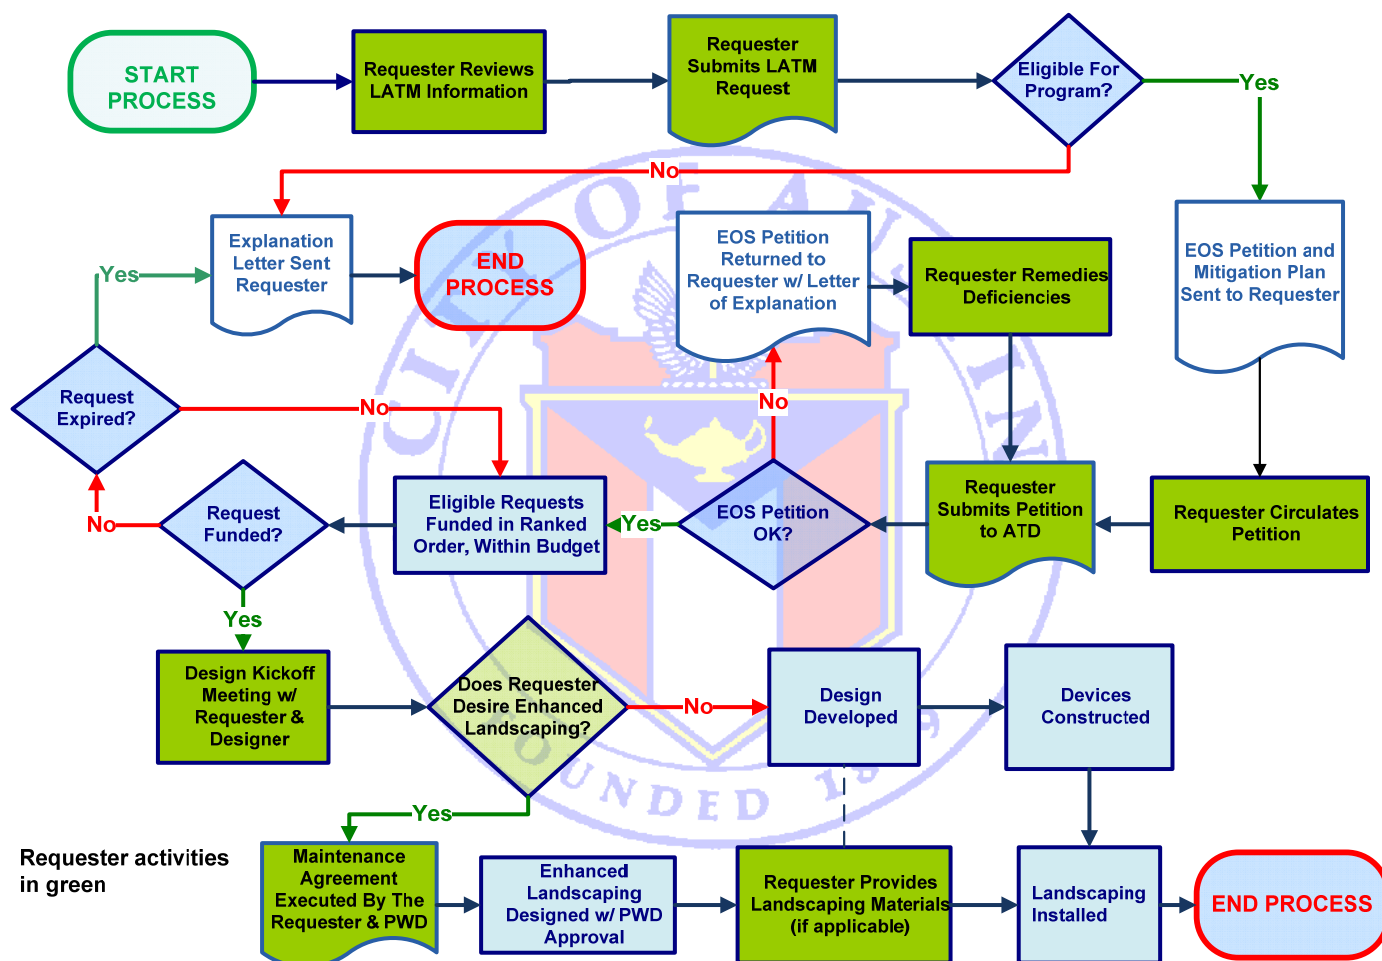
START PROCESS

Requester Reviews LATM Information

Requester Submits LATM Request

Eligible For Program?

Yes

No

Explanation Letter Sent Requester

END PROCESS

EOS Petition Returned to Requester w/ Letter of Explanation

Requester Remedies Deficiencies

EOS Petition and Mitigation Plan Sent to Requester

Yes

Request Expired?

No

No

Eligible Requests Funded in Ranked Order, Within Budget

Yes

EOS Petition OK?

Requester Submits Petition to ATD

Requester Circulates Petition

No

Request Funded?

Yes

Design Kickoff Meeting w/ Requester & Designer

Does Requester Desire Enhanced Landscaping?

No

Design Developed

Devices Constructed

Yes

Requester activities in green

Maintenance Agreement Executed By The Requester & PWD

Enhanced Landscaping Designed w/ PWD Approval

Requester Provides Landscaping Materials (if applicable)

Landscaping Installed

END PROCESS